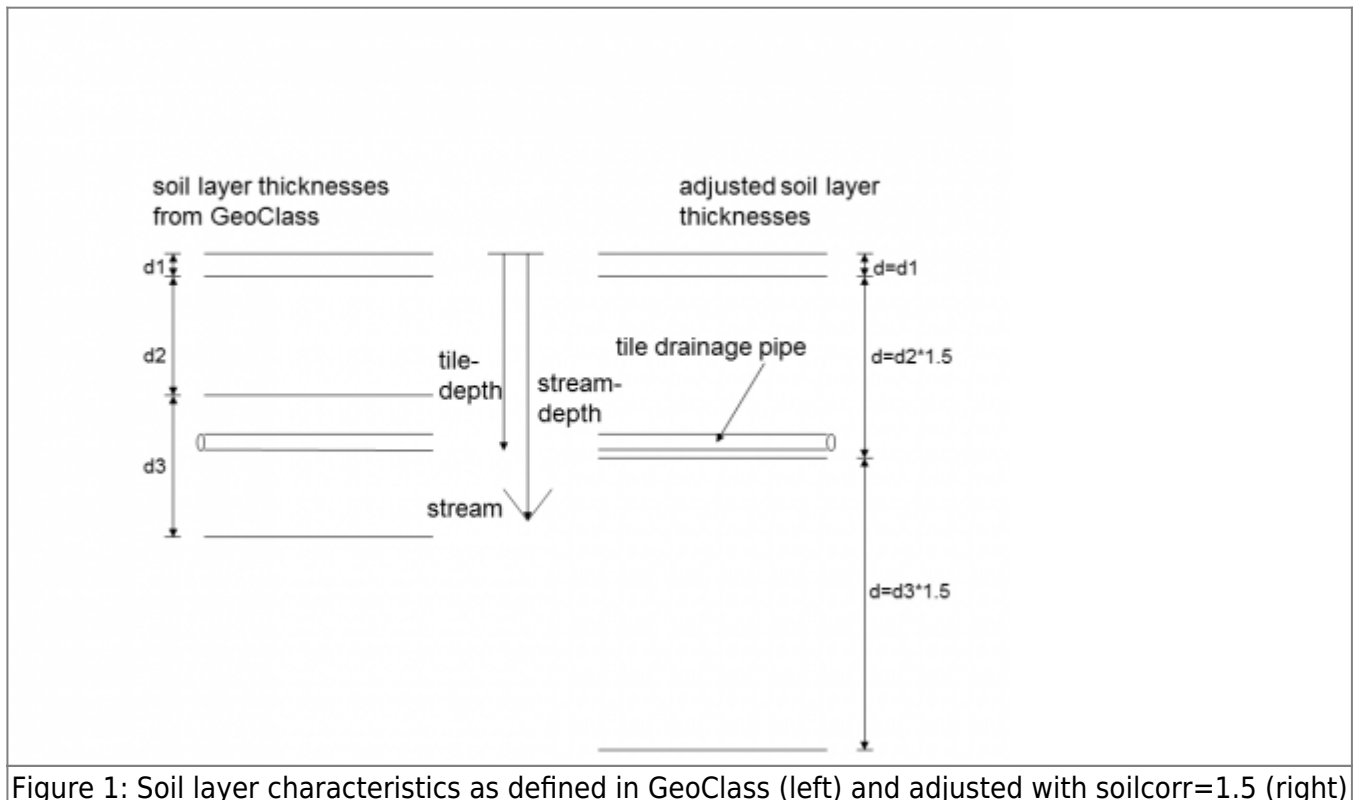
soil layer thicknesses from GeoClass

adjusted soil layer thicknesses

d1

d2

d3

tile-depth

stream-depth

stream

tile drainage pipe

d=d1

d=d2*1.5

d=d3*1.5

Figure 1: Soil layer characteristics as defined in GeoClass (left) and adjusted with soilcorr=1.5 (right)